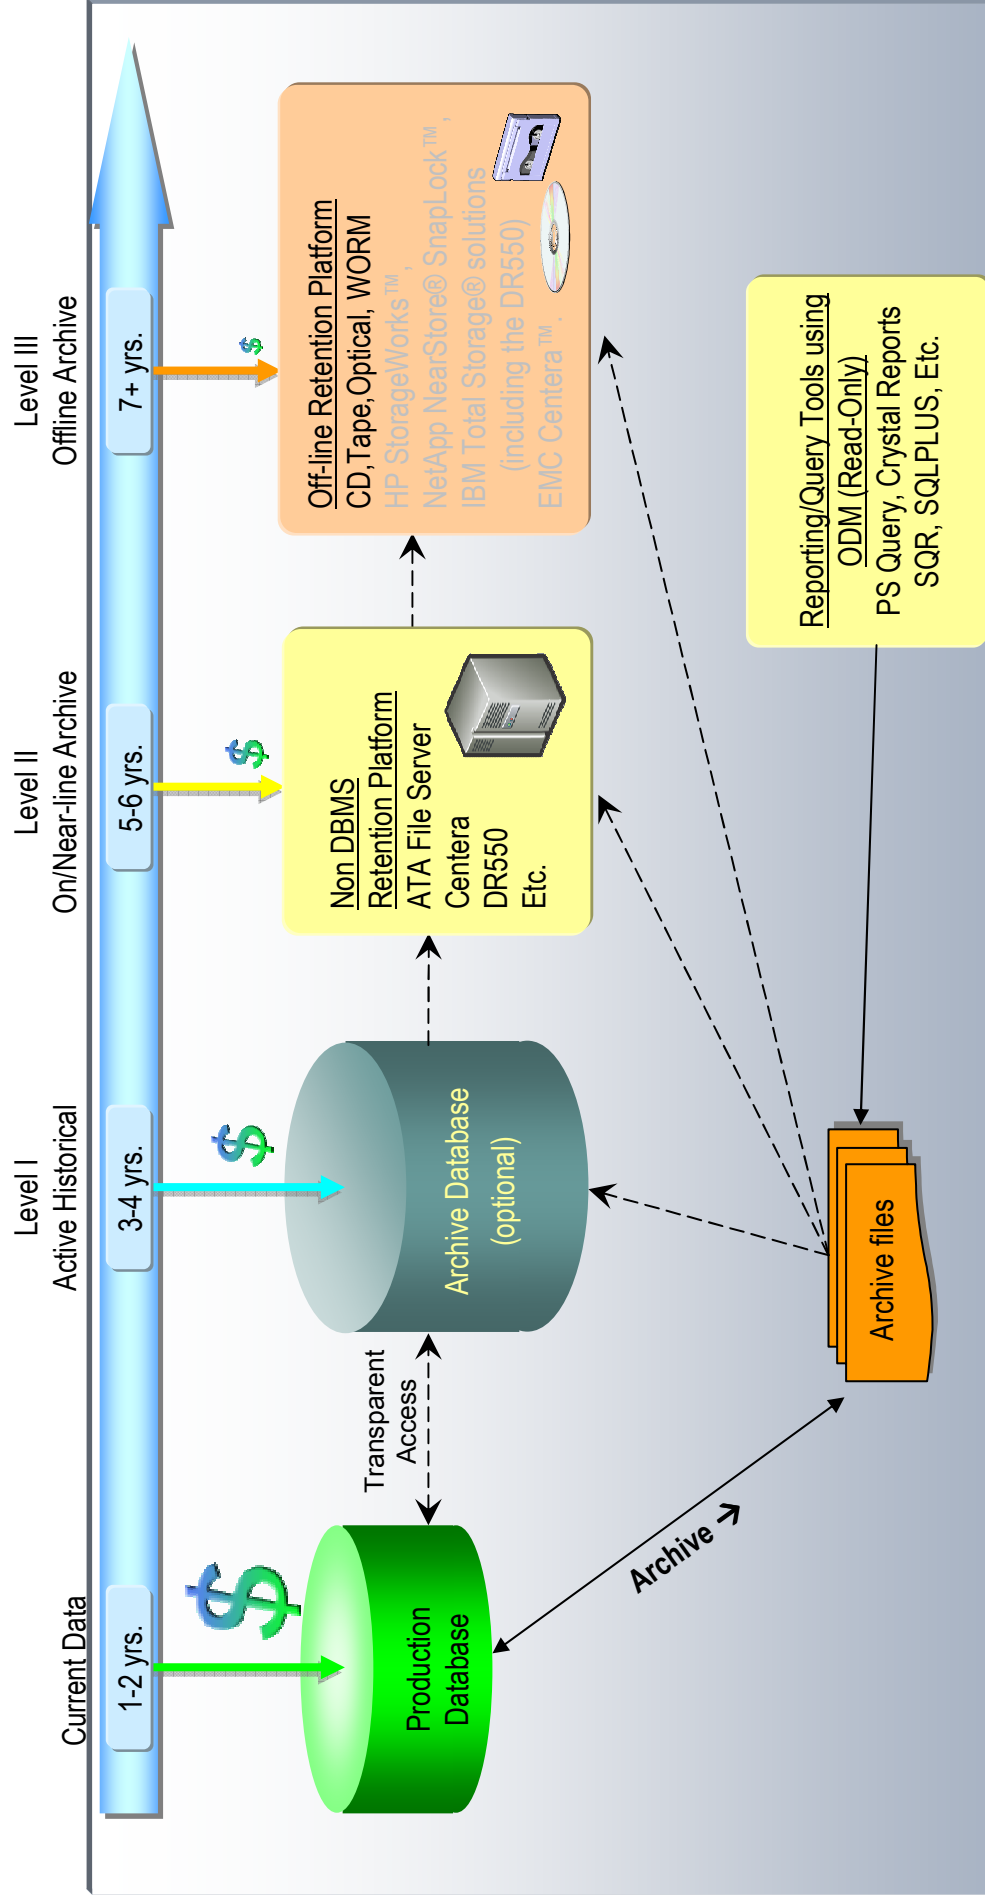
Current Data

Level I
Active Historical

Level II
On/Near-line Archive

Level III
Offline Archive

1-2 yrs.

3-4 yrs.

5-6 yrs.

7+ yrs.

$

$

$

$

Production Database

Transparent Access

Archive Database (optional)

Non DBMS Retention Platform
ATA File Server
Centera
DR550
Etc.

Off-line Retention Platform
CD,Tape,Optical, WORM
HP StorageWorks™ ,
NetApp NearStore® SnapLock™ ,
IBM Total Storage® solutions (including the DR550)
EMC Centera™ ,

Reporting/Query Tools using ODM (Read-Only)
PS Query, Crystal Reports
SQR, SQLPLUS, Etc.

Archive files

Archive